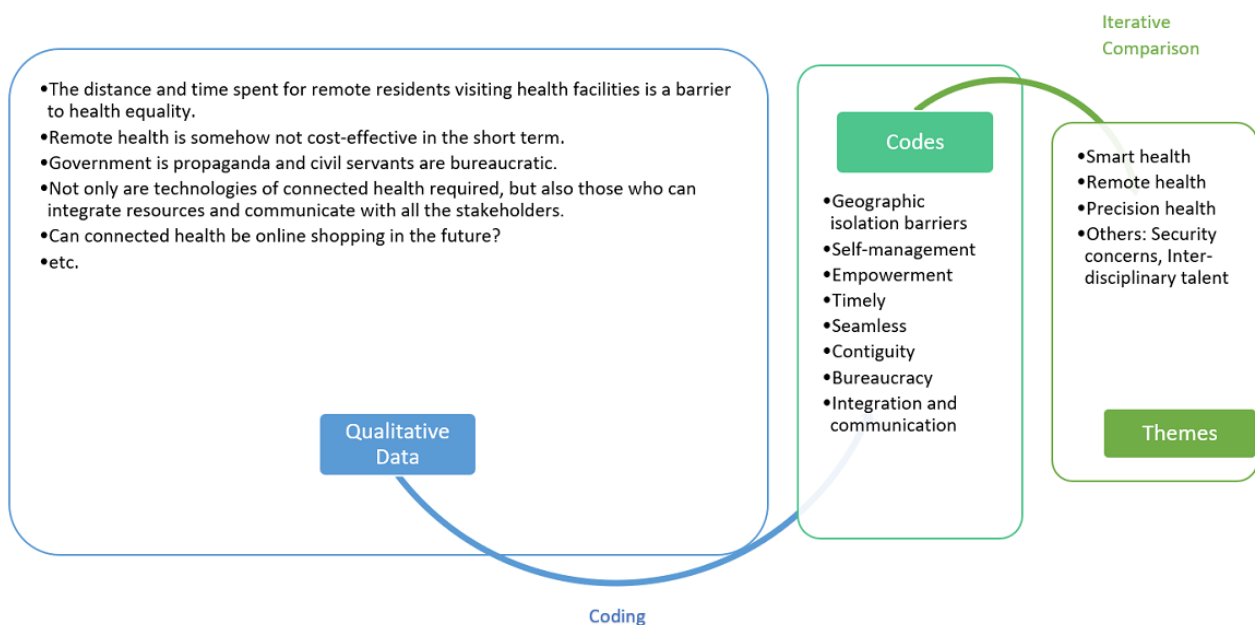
Iterative Comparison

•The distance and time spent for remote residents visiting health facilities is a barrier to health equality.
•Remote health is somehow not cost-effective in the short term.
•Government is propaganda and civil servants are bureaucratic.
•Not only are technologies of connected health required, but also those who can integrate resources and communicate with all the stakeholders.
•Can connected health be online shopping in the future?
•etc.

Qualitative Data

Codes

•Geographic isolation barriers
•Self-management
•Empowerment
•Timely
•Seamless
•Contiguity
•Bureaucracy
•Integration and communication

•Smart health
•Remote health
•Precision health
•Others: Security concerns, Interdisciplinary talent

Themes

Coding